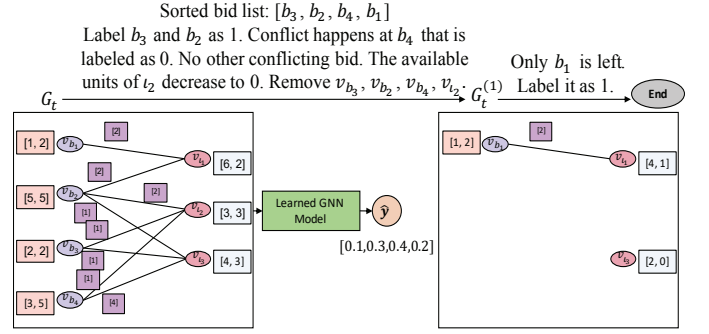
Sorted bid list: $[b_3, b_2, b_4, b_1]$

Label $b_3$ and $b_2$ as 1. Conflict happens at $b_4$ that is labeled as 0. No other conflicting bid. The available units of $\iota_2$ decrease to 0. Remove $v_{b_3}, v_{b_2}, v_{b_4}, v_{\iota_2}$.

Only $b_1$ is left. Label it as 1.

$G_t$

$G_t^{(1)}$

End

[1, 2] $v_{b_1}$ [2] $v_{\iota_1}$ [6, 2]

[2]

[5, 5] $v_{b_2}$ [2] $v_{\iota_2}$ [3, 3]

[1]

[1]

[2, 2] $v_{b_3}$ [1] $v_{\iota_3}$ [4, 3]

[1]

[3, 5] $v_{b_4}$ [4]

Learned GNN Model

$\hat{y}$

[0.1,0.3,0.4,0.2]

[1, 2] $v_{b_1}$ [2] $v_{\iota_1}$ [4, 1]

$v_{\iota_3}$ [2, 0]